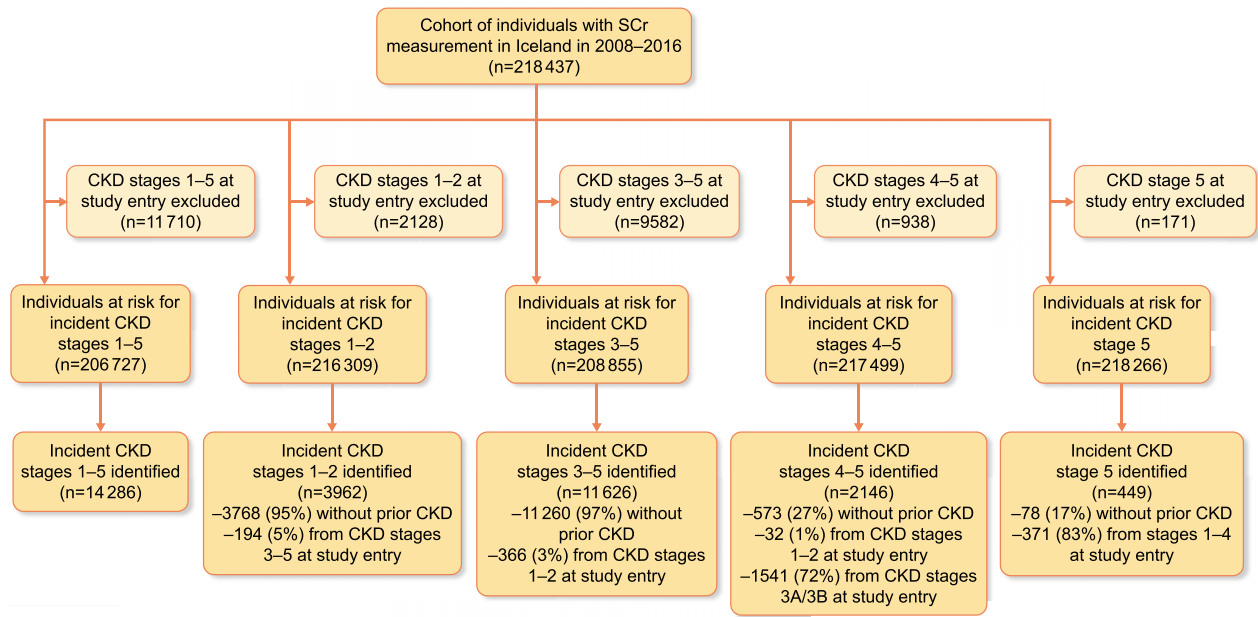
Cohort of individuals with SCr measurement in Iceland in 2008–2016 (n=218 437)

CKD stages 1–5 at study entry excluded (n=11 710)

CKD stages 1–2 at study entry excluded (n=2128)

CKD stages 3–5 at study entry excluded (n=9582)

CKD stages 4–5 at study entry excluded (n=938)

CKD stage 5 at study entry excluded (n=171)

Individuals at risk for incident CKD stages 1–5 (n=206 727)

Individuals at risk for incident CKD stages 1–2 (n=216 309)

Individuals at risk for incident CKD stages 3–5 (n=208 855)

Individuals at risk for incident CKD stages 4–5 (n=217 499)

Individuals at risk for incident CKD stage 5 (n=218 266)

Incident CKD stages 1–5 identified (n=14 286)

Incident CKD stages 1–2 identified (n=3962)
–3768 (95%) without prior CKD
–194 (5%) from CKD stages 3–5 at study entry

Incident CKD stages 3–5 identified (n=11 626)
–11 260 (97%) without prior CKD
–366 (3%) from CKD stages 1–2 at study entry

Incident CKD stages 4–5 identified (n=2146)
–573 (27%) without prior CKD
–32 (1%) from CKD stages 1–2 at study entry
–1541 (72%) from CKD stages 3A/3B at study entry

Incident CKD stage 5 identified (n=449)
–78 (17%) without prior CKD
–371 (83%) from stages 1–4 at study entry